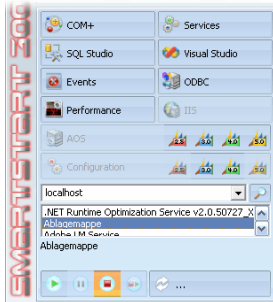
SMARTSTART 200

COM+
Services
SQL Studio
Visual Studio
Events
ODBC
Performance
IIS
AOS
Configuration
localhost
.NET Runtime Optimization Service v2.0.50727_X
Ablagemappe
Adobe LM Service
Ablagemappe
...